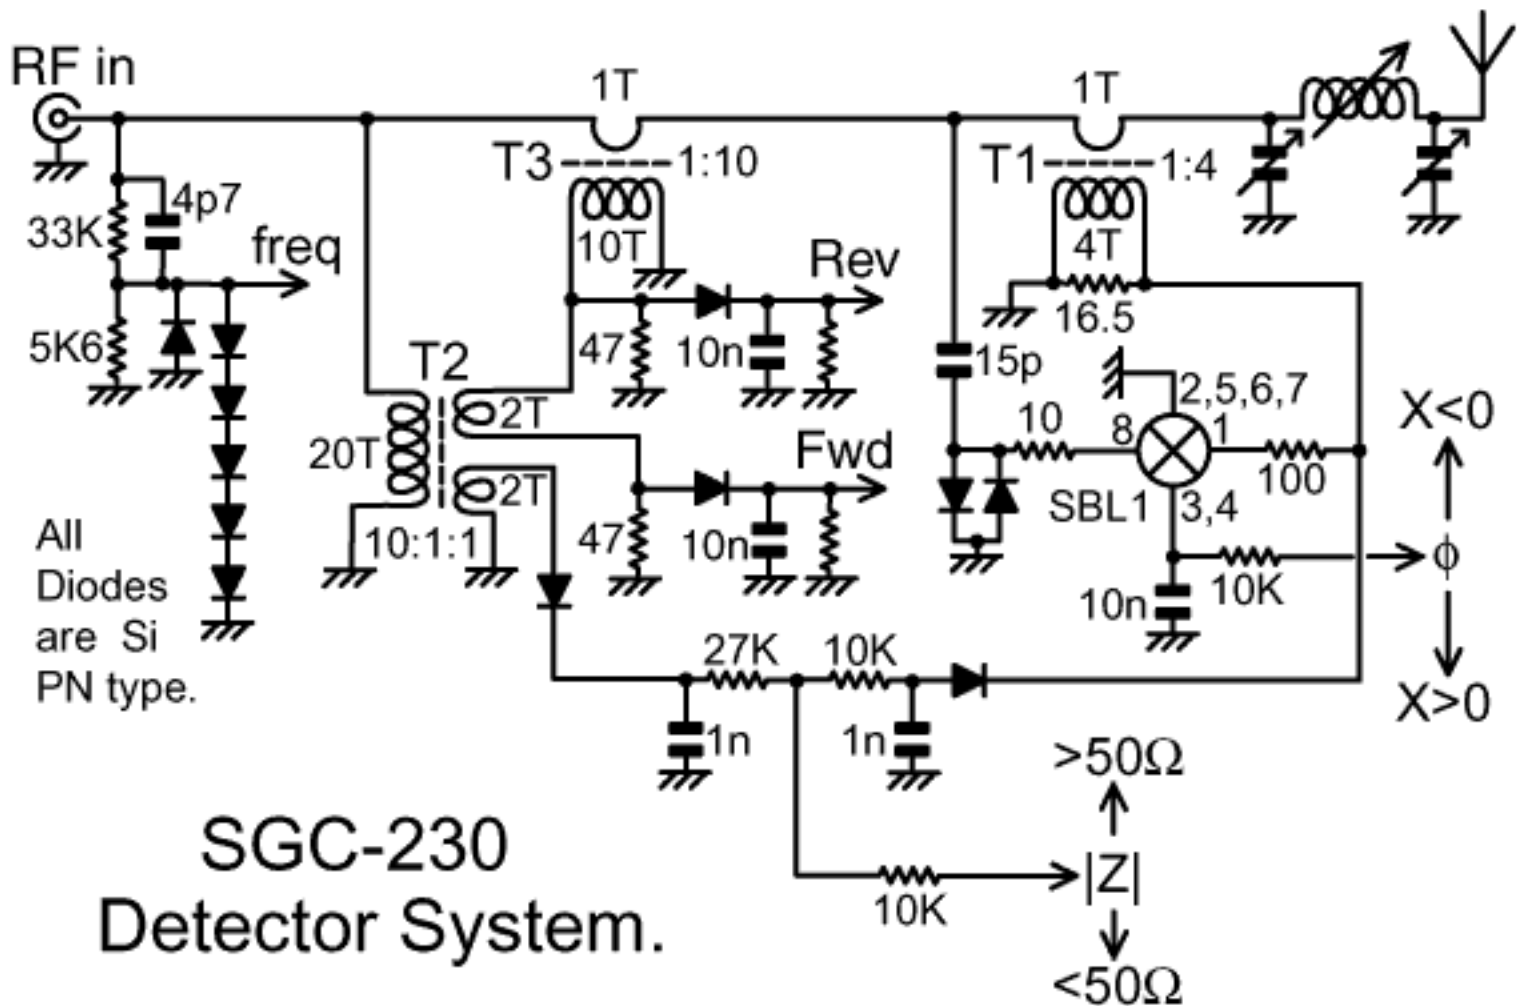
RF in
1T
1T
T3
1:10
T1
1:4
4p7
33K
freq
10T
Rev
4T
16.5
5K6
47
10n
15p
T2
2,5,6,7
2T
10
X<0
8
1
20T
Fwd
100
2T
SBL1
3,4
All Diodes are Si PN type.
10:1:1
47
10n
$\phi$
10n
10K
27K
10K
X>0
1n
1n
>50Ω
SGC-230
Detector System.
10K
|Z|
<50Ω